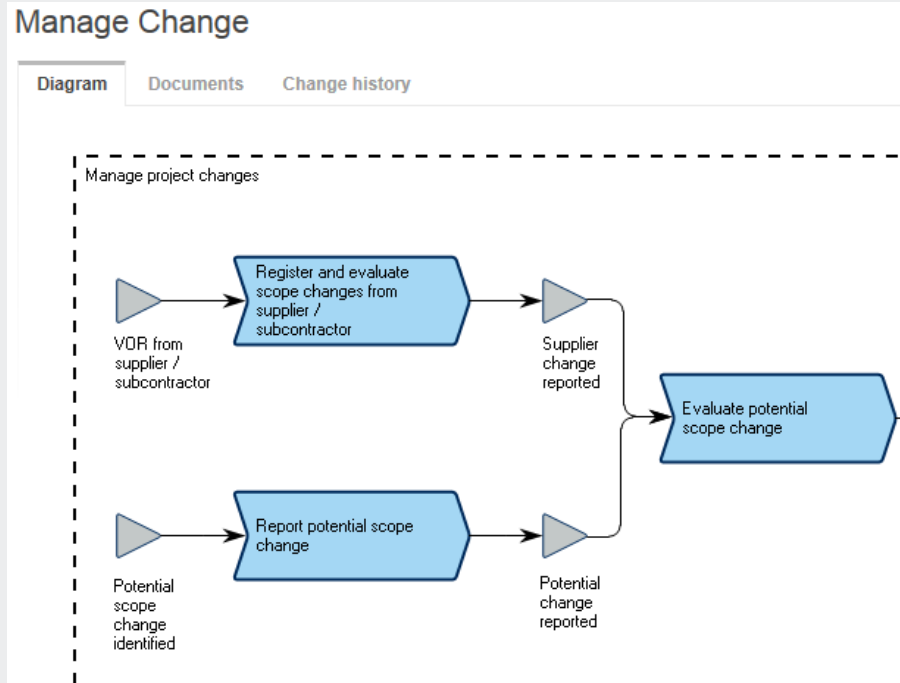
Manage Change

Diagram
Documents
Change history

Manage project changes

VOR from supplier / subcontractor

Register and evaluate scope changes from supplier / subcontractor

Supplier change reported

Evaluate potential scope change

Potential scope change identified

Report potential scope change

Potential change reported